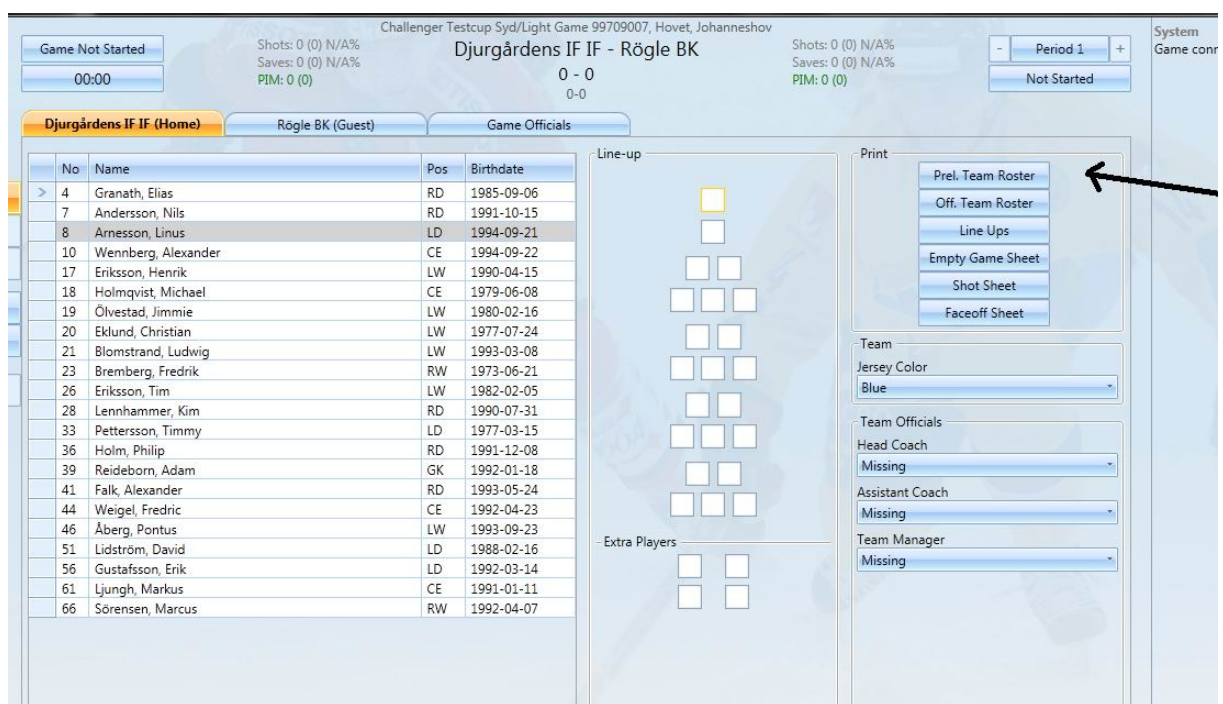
Challenger Testcup Syd/Light Game 99709007, Hovet, Johanneshov

Game Not Started
00:00

Shots: 0 (0) N/A%
Saves: 0 (0) N/A%
PIM: 0 (0)

Djurgårdens IF IF - Rögle BK
0 - 0
0-0

Shots: 0 (0) N/A%
Saves: 0 (0) N/A%
PIM: 0 (0)

-
Period 1
+
Not Started

System
Game conn

Djurgårdens IF IF (Home)
Rögle BK (Guest)
Game Officials

| | No | Name | Pos | Birthdate |
|---|---|---|---|---|
| > | 4 | Granath, Elias | RD | 1985-09-06 |
| | 7 | Andersson, Nils | RD | 1991-10-15 |
| | 8 | Arnesson, Linus | LD | 1994-09-21 |
| | 10 | Wennberg, Alexander | CE | 1994-09-22 |
| | 17 | Eriksson, Henrik | LW | 1990-04-15 |
| | 18 | Holmqvist, Michael | CE | 1979-06-08 |
| | 19 | Ölvestad, Jimmie | LW | 1980-02-16 |
| | 20 | Eklund, Christian | LW | 1977-07-24 |
| | 21 | Blomstrand, Ludwig | LW | 1993-03-08 |
| | 23 | Bremberg, Fredrik | RW | 1973-06-21 |
| | 26 | Eriksson, Tim | LW | 1982-02-05 |
| | 28 | Lennhammer, Kim | RD | 1990-07-31 |
| | 33 | Pettersson, Timmy | LD | 1977-03-15 |
| | 36 | Holm, Philip | RD | 1991-12-08 |
| | 39 | Reideborn, Adam | GK | 1992-01-18 |
| | 41 | Falk, Alexander | RD | 1993-05-24 |
| | 44 | Weigel, Fredric | CE | 1992-04-23 |
| | 46 | Åberg, Pontus | LW | 1993-09-23 |
| | 51 | Lidström, David | LD | 1988-02-16 |
| | 56 | Gustafsson, Erik | LD | 1992-03-14 |
| | 61 | Ljungh, Markus | CE | 1991-01-11 |
| | 66 | Sörensen, Marcus | RW | 1992-04-07 |

Line-up

Extra Players

Print
Prel. Team Roster
Off. Team Roster
Line Ups
Empty Game Sheet
Shot Sheet
Faceoff Sheet

Team
Jersey Color
Blue

Team Officials
Head Coach
Missing
Assistant Coach
Missing
Team Manager
Missing